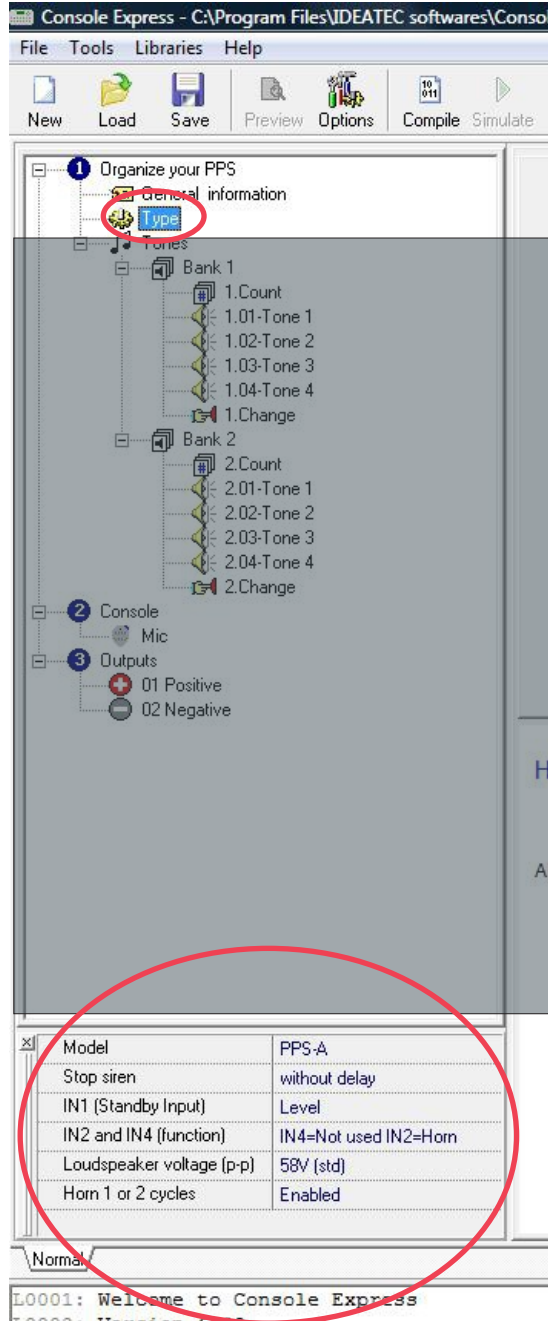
Console Express - C:\Program Files\IDEATEC softwares\Conso

File Tools Libraries Help

New Load Save Preview Options Compile Simulate

1 Organize your PPS
General information
Type
Tones
Bank 1
1.Count
1.01-Tone 1
1.02-Tone 2
1.03-Tone 3
1.04-Tone 4
1.Change
Bank 2
2.Count
2.01-Tone 1
2.02-Tone 2
2.03-Tone 3
2.04-Tone 4
2.Change
2 Console
Mic
3 Outputs
01 Positive
02 Negative

H

A

| Model | PPS-A |
|---|---|
| Stop siren | without delay |
| IN1 (Standby Input) | Level |
| IN2 and IN4 (function) | IN4=Not used IN2=Horn |
| Loudspeaker voltage (p-p) | 58V (std) |
| Horn 1 or 2 cycles | Enabled |

Normal

L0001: Welcome to Console Express
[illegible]